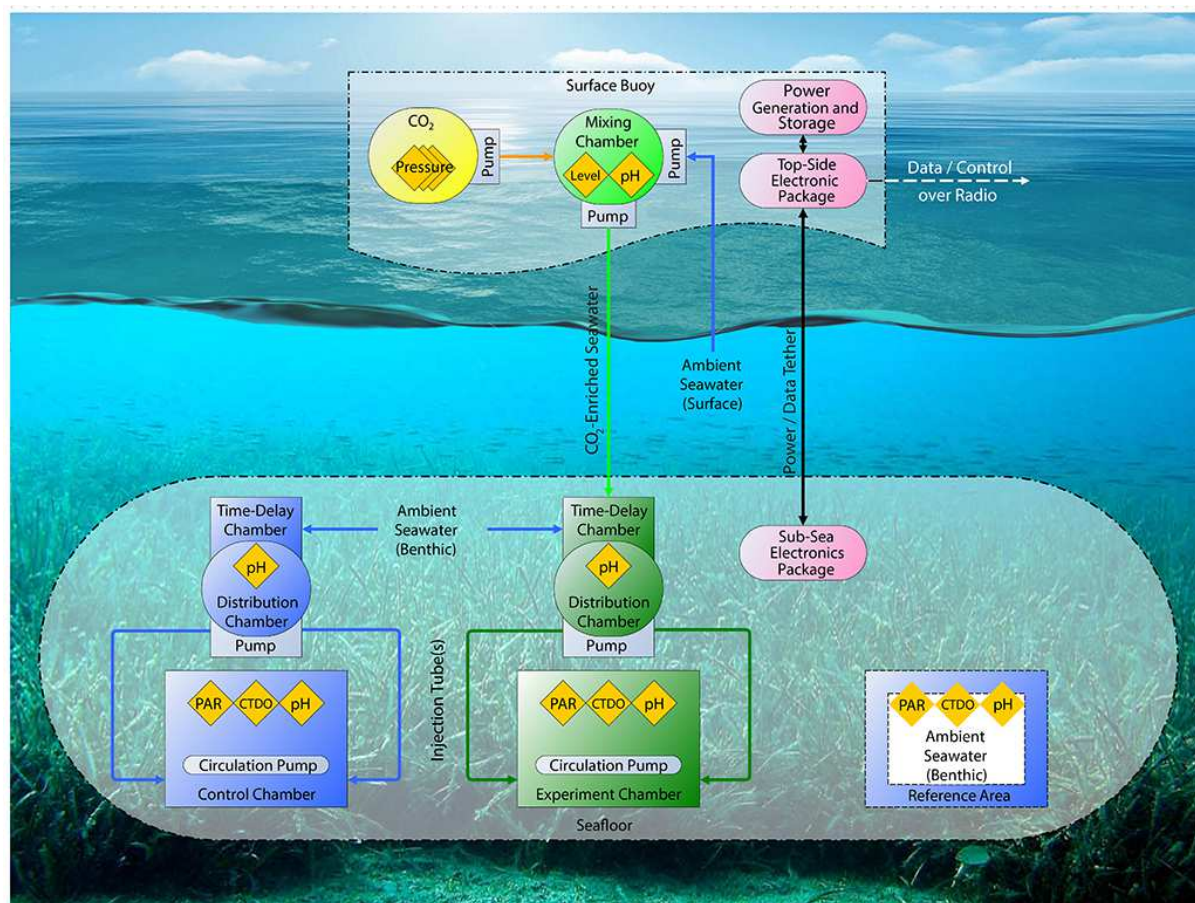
Surface Buoy

$CO_2$

Pressure

Pump

Mixing Chamber

Level

pH

Pump

Pump

Power Generation and Storage

Top-Side Electronic Package

Data / Control over Radio

$CO_2$-Enriched Seawater

Ambient Seawater (Surface)

Power / Data Tether

Time-Delay Chamber

Ambient Seawater (Benthic)

Time-Delay Chamber

Sub-Sea Electronics Package

pH

Distribution Chamber

Pump

pH

Distribution Chamber

Pump

PAR

CTDO

pH

Circulation Pump

Control Chamber

Injection Tube(s)

PAR

CTDO

pH

Circulation Pump

Experiment Chamber

PAR

CTDO

pH

Ambient Seawater (Benthic)

Reference Area

Seafloor